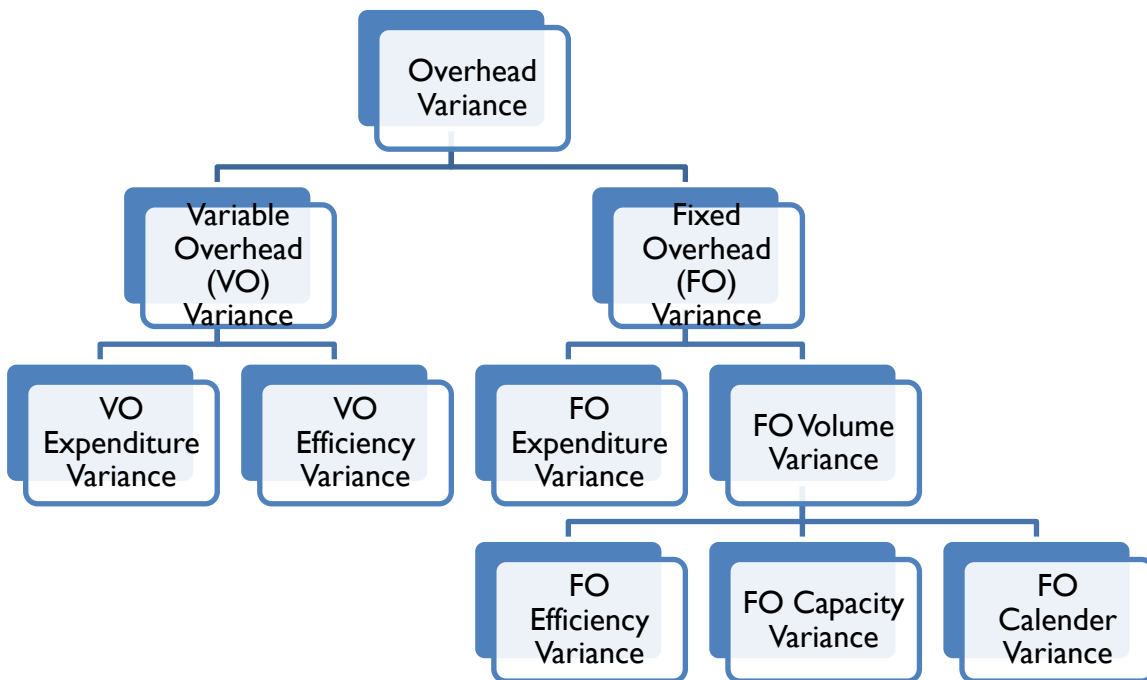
Overhead Variance

Variable Overhead (VO) Variance

Fixed Overhead (FO) Variance

VO Expenditure Variance

VO Efficiency Variance

FO Expenditure Variance

FO Volume Variance

FO Efficiency Variance

FO Capacity Variance

FO Calender Variance